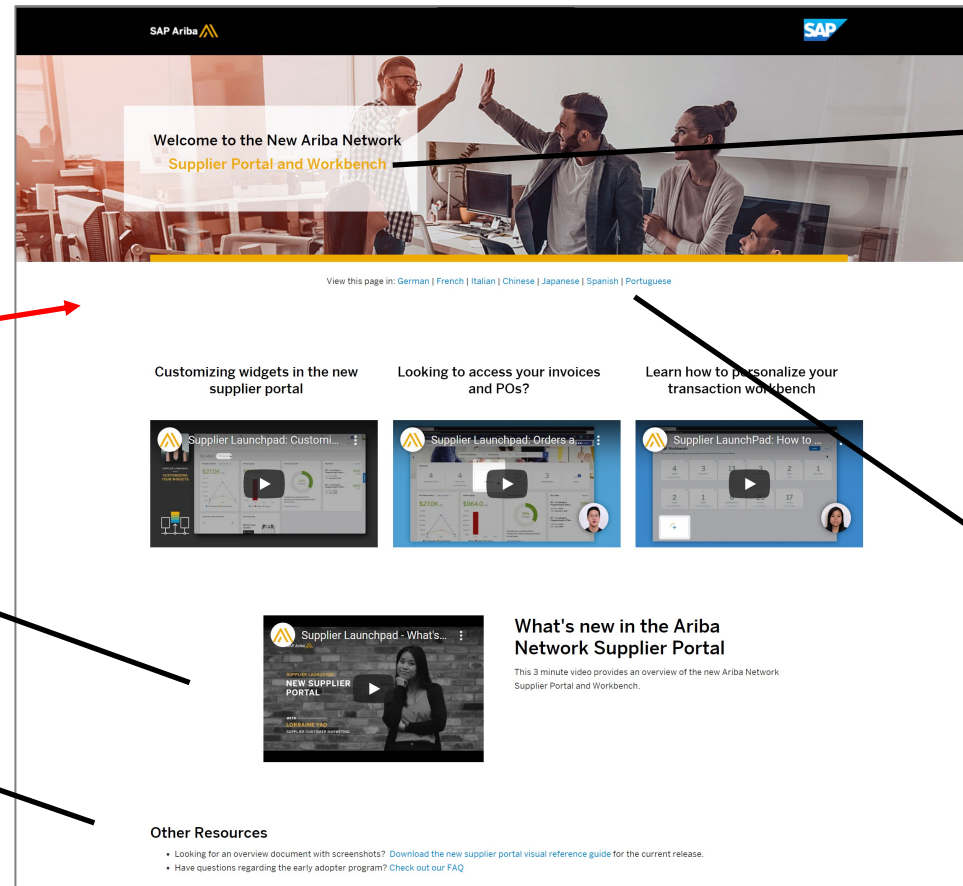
SAP Ariba

SAP

Welcome to the New Ariba Network
Supplier Portal and Workbench

View this page in: German | French | Italian | Chinese | Japanese | Spanish | Portuguese

Customizing widgets in the new supplier portal

Looking to access your invoices and POs?

Learn how to personalize your transaction workbench

Supplier Launchpad: Customi...

Supplier Launchpad: Orders a...

Supplier LaunchPad: How to ...

Supplier Launchpad - What's...

SUPPLIER LAUNCHPAD
NEW SUPPLIER PORTAL

WITH
LORRAINE YAO
SUPPLIER CUSTOMER MARKETING

What's new in the Ariba Network Supplier Portal

This 3 minute video provides an overview of the new Ariba Network Supplier Portal and Workbench.

Other Resources

• Looking for an overview document with screenshots? Download the new supplier portal visual reference guide for the current release.
• Have questions regarding the early adopter program? Check out our FAQ